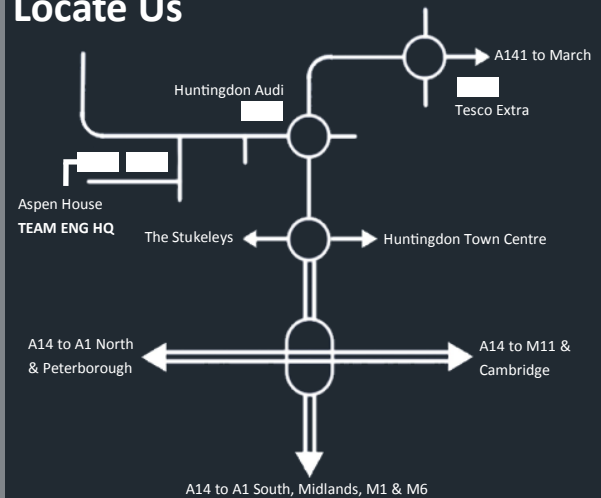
Locate Us

A141 to March

Huntingdon Audi

Tesco Extra

Aspen House
TEAM ENG HQ

The Stukeleys

Huntingdon Town Centre

A14 to A1 North & Peterborough

A14 to M11 & Cambridge

A14 to A1 South, Midlands, M1 & M6